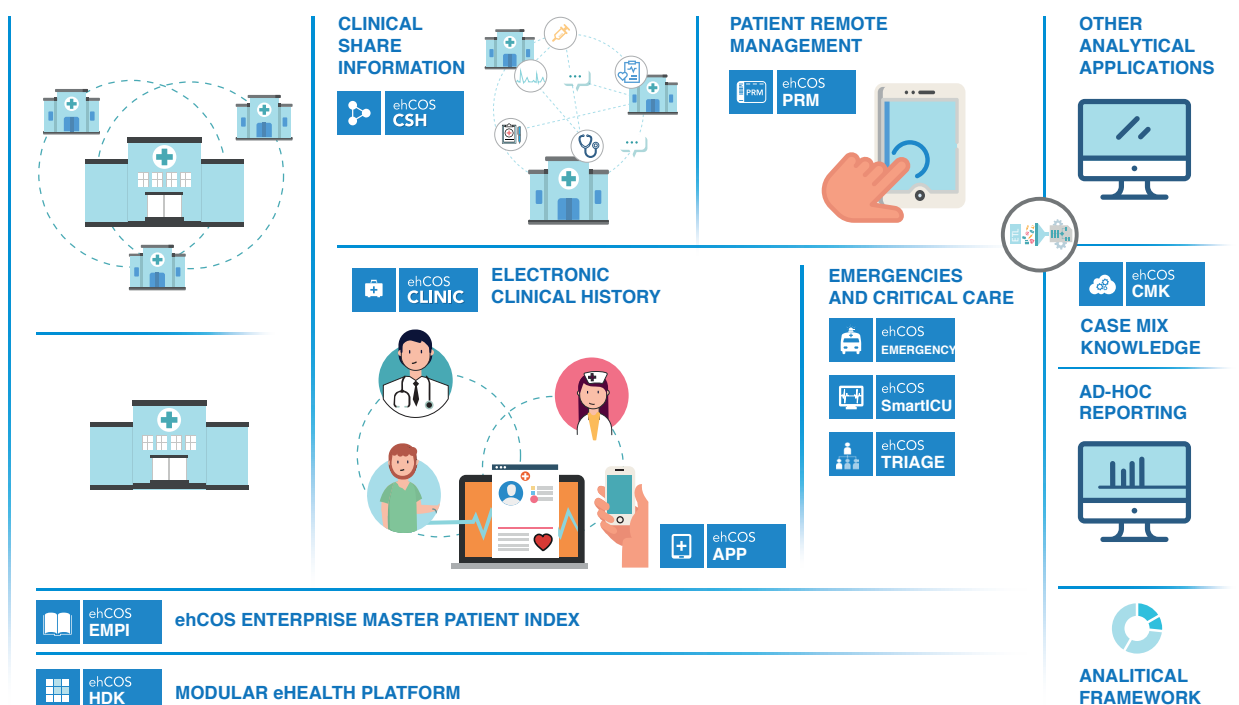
CLINICAL SHARE INFORMATION

ehCOS CSH

PATIENT REMOTE MANAGEMENT

PRM ehCOS PRM

OTHER ANALYTICAL APPLICATIONS

ehCOS CLINIC

ELECTRONIC CLINICAL HISTORY

EMERGENCIES AND CRITICAL CARE

ehCOS EMERGENCY

ehCOS SmartICU

ehCOS TRIAGE

ehCOS CMK

CASE MIX KNOWLEDGE

AD-HOC REPORTING

ehCOS APP

ehCOS EMPI

ehCOS ENTERPRISE MASTER PATIENT INDEX

ehCOS HDK

MODULAR eHEALTH PLATFORM

ANALITICAL FRAMEWORK